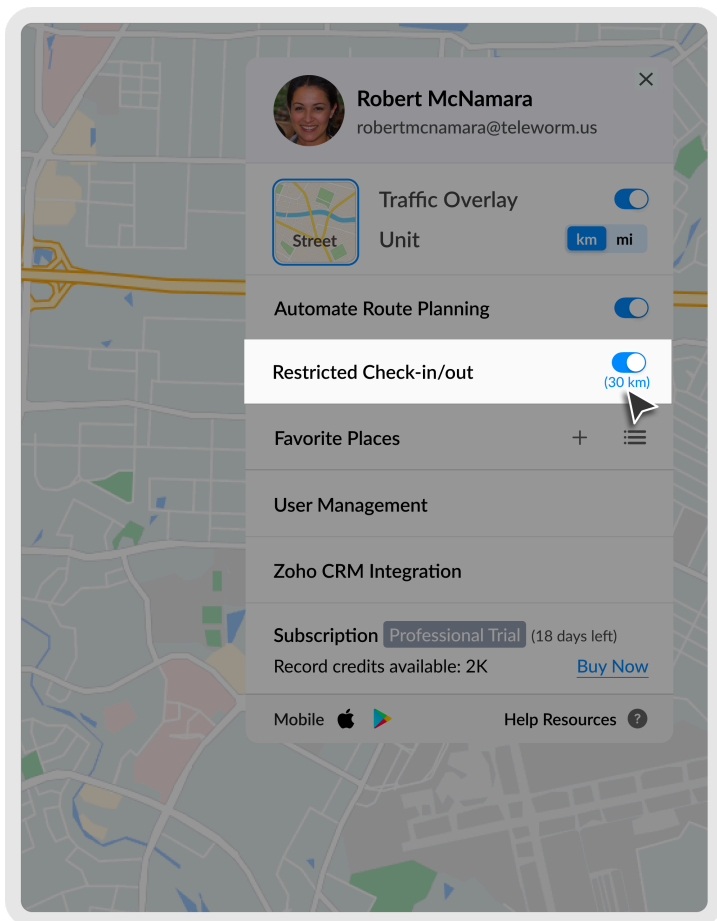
Robert McNamara
robertmcnamara@teleworm.us

Street

Traffic Overlay

Unit km mi

Automate Route Planning

Restricted Check-in/out (30 km)

Favorite Places

User Management

Zoho CRM Integration

Subscription Professional Trial (18 days left)

Record credits available: 2K Buy Now

Mobile

Help Resources